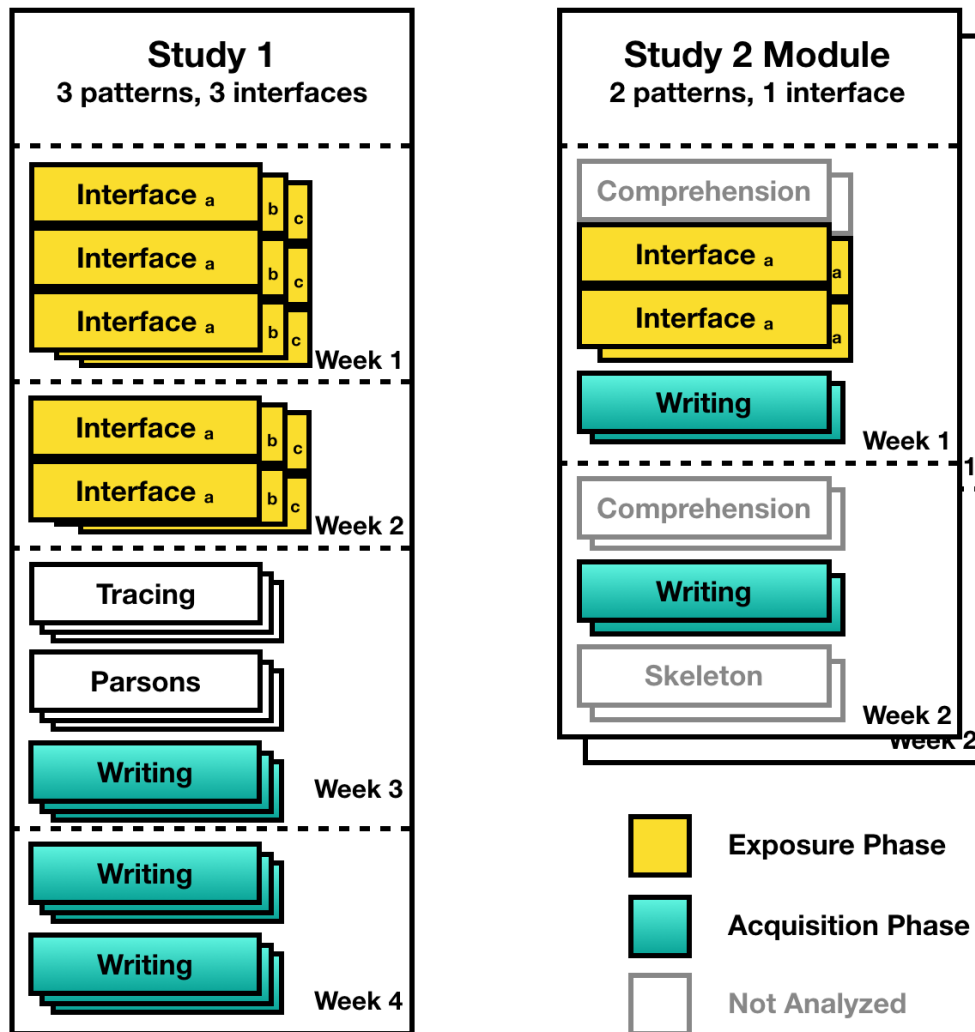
Study 1
3 patterns, 3 interfaces

Interface a b c
Interface a b c
Interface a b c
Week 1

Interface a b c
Interface a b c
Week 2

Tracing
Parsons
Writing
Week 3

Writing
Writing
Week 4

Study 2 Module
2 patterns, 1 interface

Comprehension
Interface a a
Interface a a
Writing
Week 1

Comprehension
Writing
Skeleton
Week 2
Week 2

Exposure Phase
Acquisition Phase
Not Analyzed